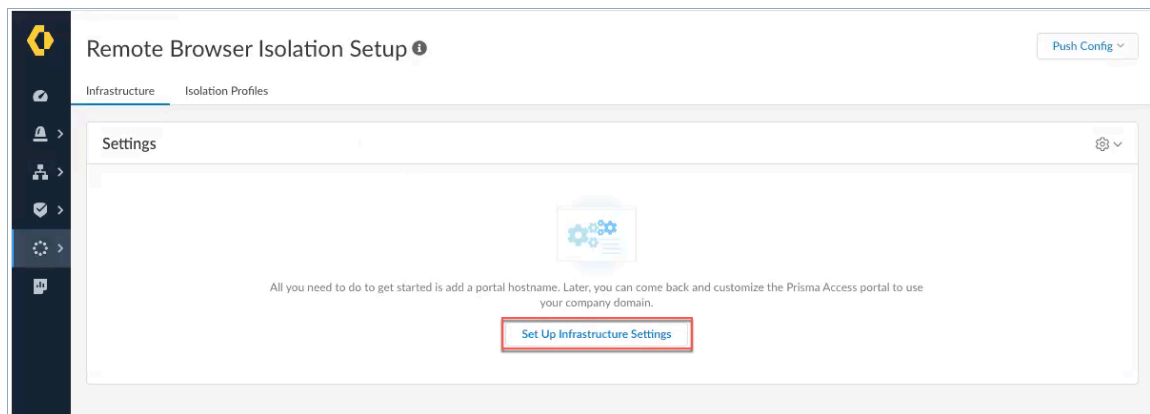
Remote Browser Isolation Setup

Push Config

Infrastructure

Isolation Profiles

Settings

All you need to do to get started is add a portal hostname. Later, you can come back and customize the Prisma Access portal to use your company domain.

Set Up Infrastructure Settings